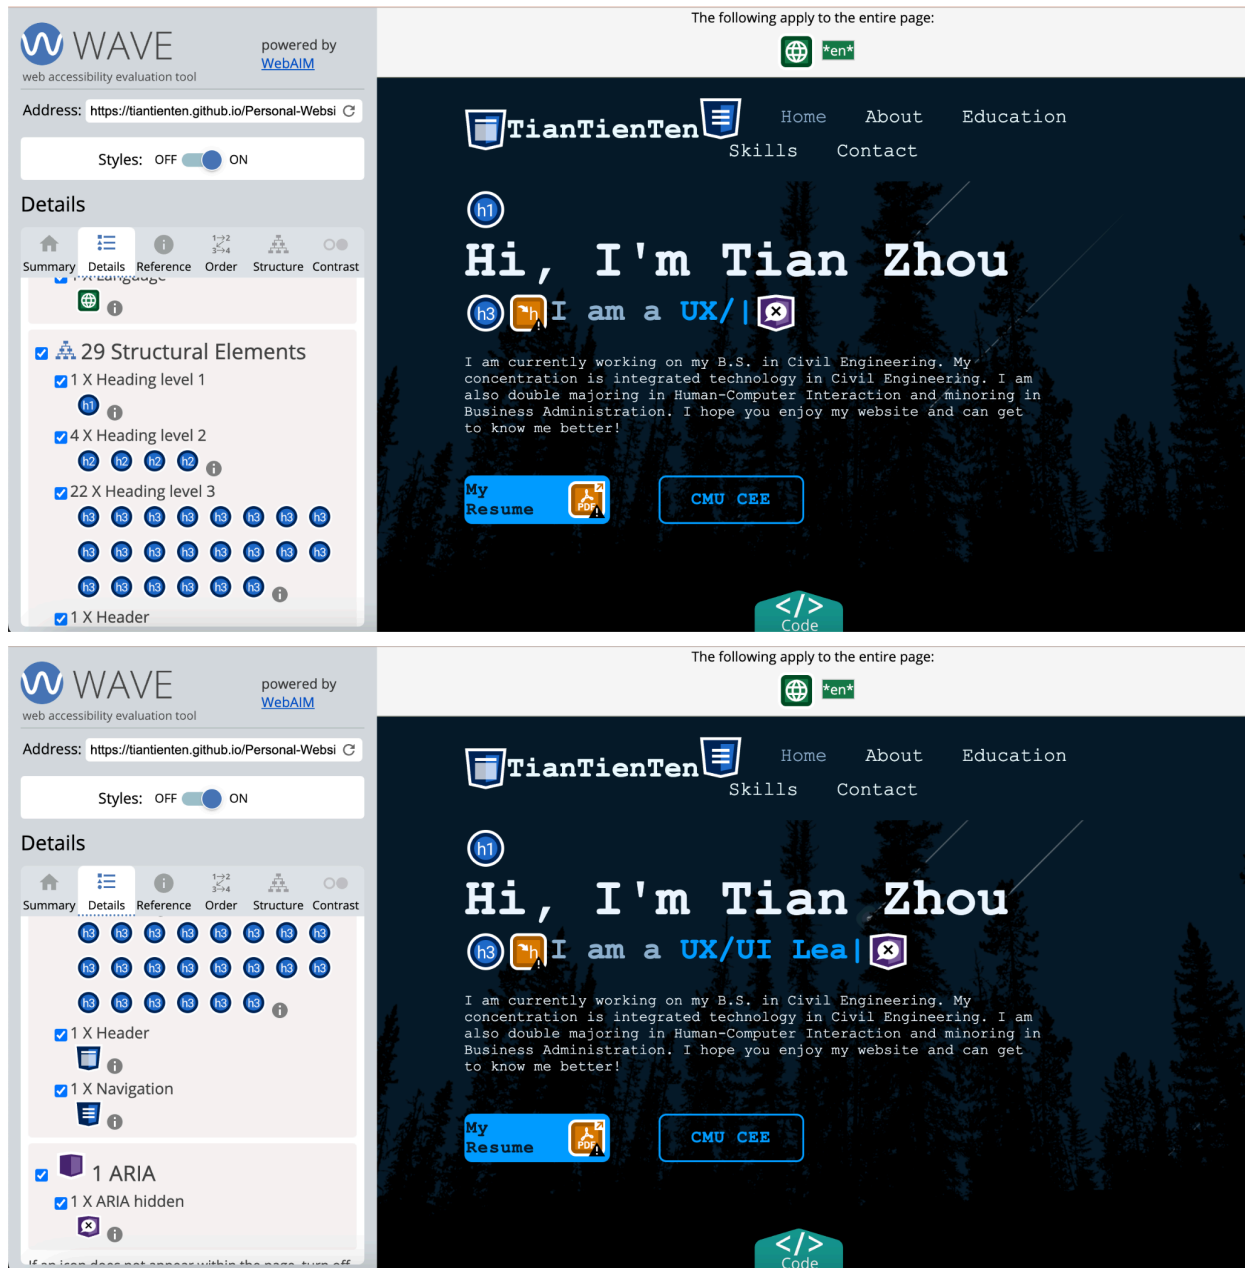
WAVE
web accessibility evaluation tool
powered by WebAIM

Address: https://tiantienten.github.io/Personal-Websi

Styles: OFF ON

Details

Summary Details Reference Order Structure Contrast

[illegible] Language

29 Structural Elements
1 X Heading level 1
h1
4 X Heading level 2
h2 h2 h2 h2
22 X Heading level 3
h3 h3 h3 h3 h3 h3 h3 h3
h3 h3 h3 h3 h3 h3 h3 h3
h3 h3 h3 h3 h3 h3
1 X Header

The following apply to the entire page:
*en*

TianTienTen
Home About Education
Skills Contact

h1
Hi, I'm Tian Zhou
h3 I am a UX/|

I am currently working on my B.S. in Civil Engineering. My concentration is integrated technology in Civil Engineering. I am also double majoring in Human-Computer Interaction and minoring in Business Administration. I hope you enjoy my website and can get to know me better!

My Resume PDF
CMU CEE
</>
Code

WAVE
web accessibility evaluation tool
powered by WebAIM

Address: https://tiantienten.github.io/Personal-Websi

Styles: OFF ON

Details

Summary Details Reference Order Structure Contrast

h3 h3 h3 h3 h3 h3 h3 h3
h3 h3 h3 h3 h3 h3 h3 h3
h3 h3 h3 h3 h3 h3
1 X Header
1 X Navigation

1 ARIA
1 X ARIA hidden

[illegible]

The following apply to the entire page:
*en*

TianTienTen
Home About Education
Skills Contact

h1
Hi, I'm Tian Zhou
h3 I am a UX/UI Lea|

I am currently working on my B.S. in Civil Engineering. My concentration is integrated technology in Civil Engineering. I am also double majoring in Human-Computer Interaction and minoring in Business Administration. I hope you enjoy my website and can get to know me better!

My Resume PDF
CMU CEE
</>
Code